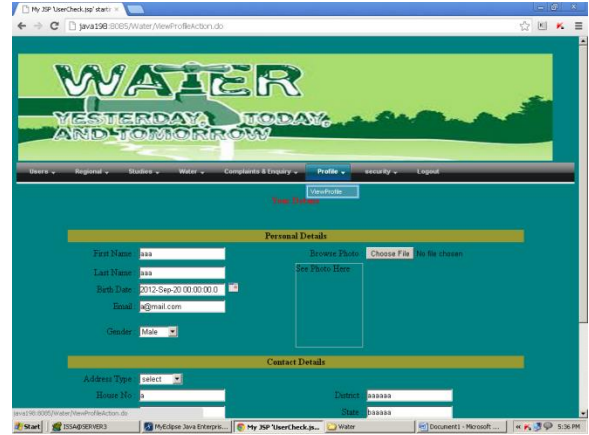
My JSP 'UserCheck.jsp' startı ×

java198:8085/Water/ViewProfileAction.do

WATER
YESTERDAY, TODAY,
AND TOMORROW

Users ▾ Regional ▾ Studies ▾ Water ▾ Complaints & Enquiry ▾ Profile ▾ security ▾ Logout

ViewProfile

Your Details

Personal Details

First Name aaa
Last Name aaa
Birth Date 2012-Sep-20 00:00:00.0
Email a@mail.com
Gender Male

Browse Photo Choose File No file chosen
See Photo Here

Contact Details

Address Type select
House No a
District aaaaaa
State baaaaa

java198:8085/Water/ViewProfileAction.do

Start ISSA@SERVER3 MyEclipse Java Enterpris... My JSP 'UserCheck.js... Water Document1 - Microsoft ... 5:36 PM